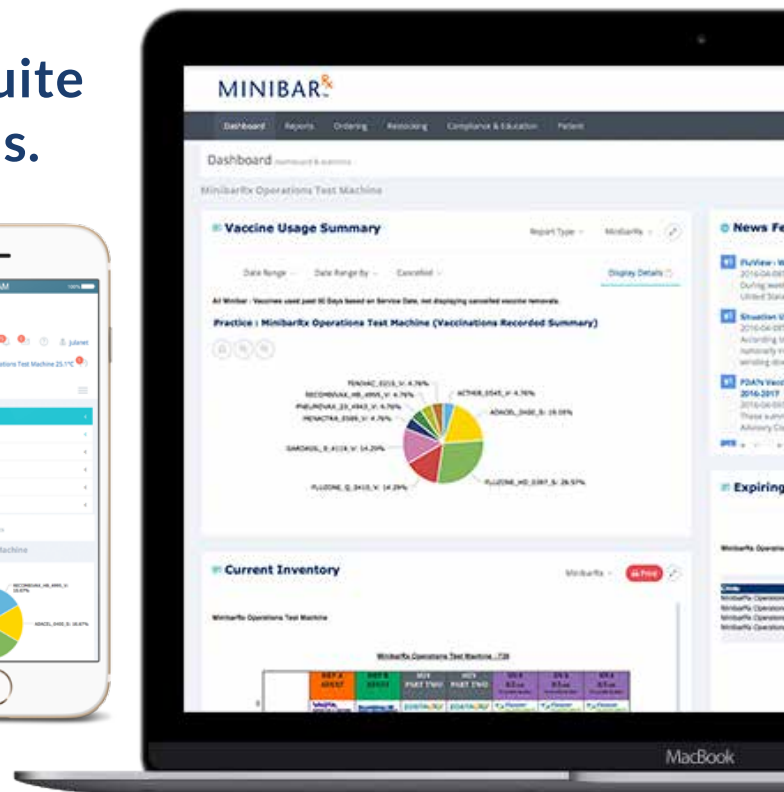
uite
s.

MINIBAR℞

Dashboard Reports Ordering Restocking Compliance & Education Patient

Dashboard

MinibarRx Operations Test Machine

Vaccine Usage Summary

Report Type MinibarRx

Date Range Date Range By Cancelled Display Details

All Minibar - Vaccines used past 90 Days based on Service Date, not displaying cancelled vaccine removals.

Practice : MinibarRx Operations Test Machine (Vaccinations Recorded Summary)

TENIVAC_0213_V: 4.76%
RECOMBIVAX_HB_4995_V: 4.76%
PNEUMOVAX_23_4943_V: 4.76%
MENACTRA_0589_V: 4.76%
ACTHIB_0545_V: 4.76%
ADACEL_0450_S: 19.05%
GARDASIL_9_4119_V: 14.29%
FLUZONE_Q_0415_V: 14.29%
FLUZONE_HD_0397_S: 28.57%

Current Inventory

MinibarRx Print

MinibarRx Operations Test Machine

MinibarRx Operations Test Machine - 739

News Fe

FluView
Situation U
FDA'S Vacc 2016-2017

Expiring

MacBook

AM
Julianet
Machine
RECOMBIVAX_HB_4995_V
ADACEL_0450_S: 19.05%